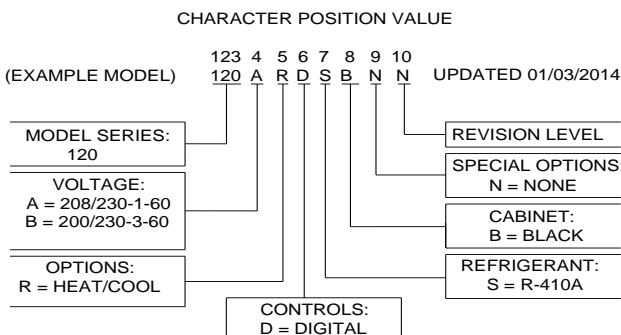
CHARACTER POSITION VALUE

123 4 5 6 7 8 9 10

(EXAMPLE MODEL) 120 A R D S B N N UPDATED 01/03/2014

MODEL SERIES: 120

VOLTAGE:
A = 208/230-1-60
B = 200/230-3-60

OPTIONS:
R = HEAT/COOL

CONTROLS:
D = DIGITAL

REVISION LEVEL

SPECIAL OPTIONS
N = NONE

CABINET:
B = BLACK

REFRIGERANT:
S = R-410A